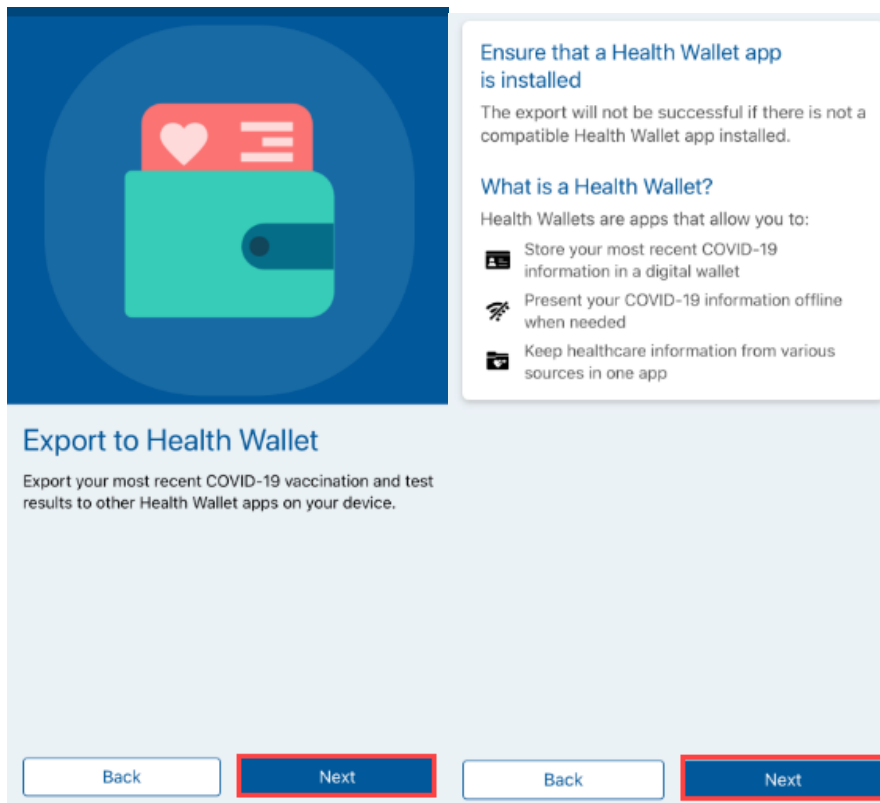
Export to Health Wallet

Export your most recent COVID-19 vaccination and test results to other Health Wallet apps on your device.

Back

Next

Ensure that a Health Wallet app is installed

The export will not be successful if there is not a compatible Health Wallet app installed.

What is a Health Wallet?

Health Wallets are apps that allow you to:

Store your most recent COVID-19 information in a digital wallet

Present your COVID-19 information offline when needed

Keep healthcare information from various sources in one app

Back

Next